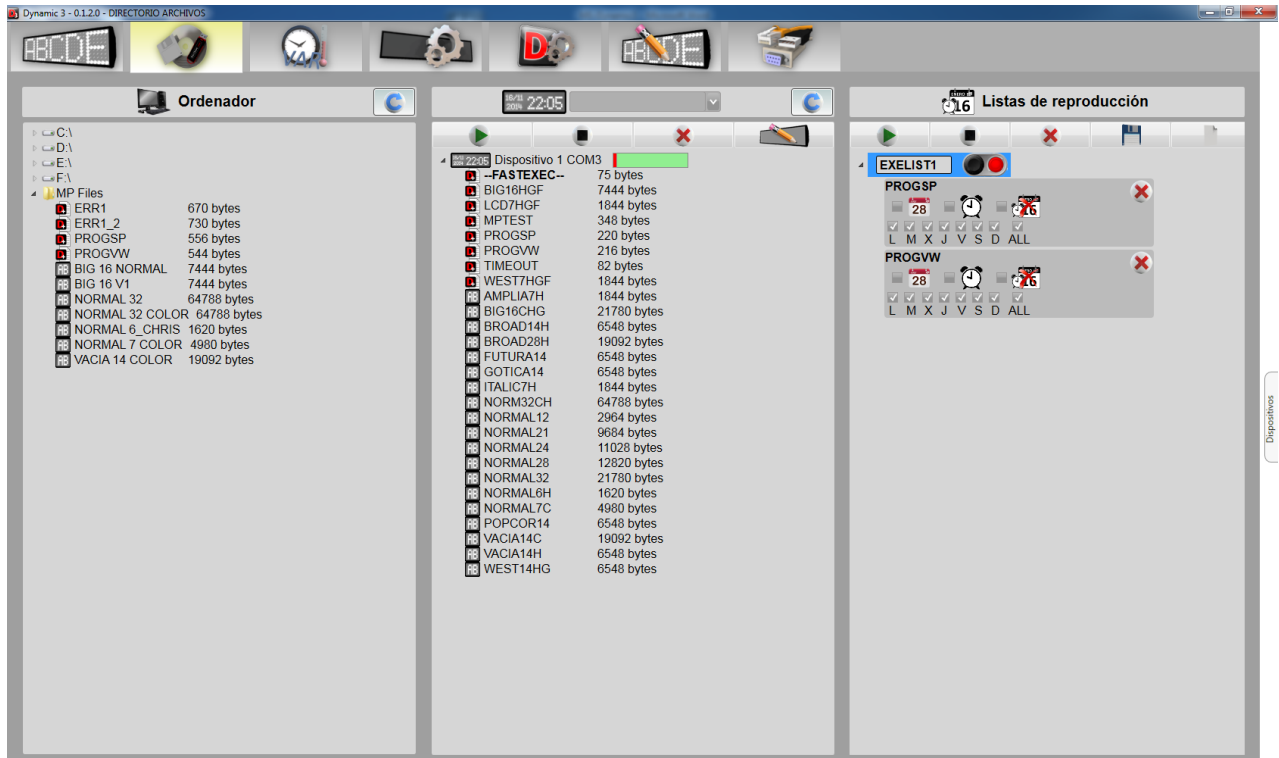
Dynamic 3 - 0.1.2.0 - DIRECTORIO ARCHIVOS

ABCDE

ABCDE

Ordenador

C:\
D:\
E:\
F:\
MP Files
ERR1 670 bytes
ERR1_2 730 bytes
PROGSP 556 bytes
PROGVW 544 bytes
BIG 16 NORMAL 7444 bytes
BIG 16 V1 7444 bytes
NORMAL 32 64788 bytes
NORMAL 32 COLOR 64788 bytes
NORMAL 6_CHRIS 1620 bytes
NORMAL 7 COLOR 4980 bytes
VACIA 14 COLOR 19092 bytes

22:05

22:05 Dispositivo 1 COM3
--FASTEXEC-- 75 bytes
BIG16HGF 7444 bytes
LCD7HGF 1844 bytes
MPTEST 348 bytes
PROGSP 220 bytes
PROGVW 216 bytes
TIMEOUT 82 bytes
WEST7HGF 1844 bytes
AMPLIA7H 1844 bytes
BIG16CHG 21780 bytes
BROAD14H 6548 bytes
BROAD28H 19092 bytes
FUTURA14 6548 bytes
GOTICA14 6548 bytes
ITALIC7H 1844 bytes
NORM32CH 64788 bytes
NORMAL12 2964 bytes
NORMAL21 9684 bytes
NORMAL24 11028 bytes
NORMAL28 12820 bytes
NORMAL32 21780 bytes
NORMAL6H 1620 bytes
NORMAL7C 4980 bytes
POPCOR14 6548 bytes
VACIA14C 19092 bytes
VACIA14H 6548 bytes
WEST14HG 6548 bytes

16 Listas de reproducción

EXELIST1
PROGSP
28 16
L M X J V S D ALL
PROGVW
28 16
L M X J V S D ALL

Dispositivos